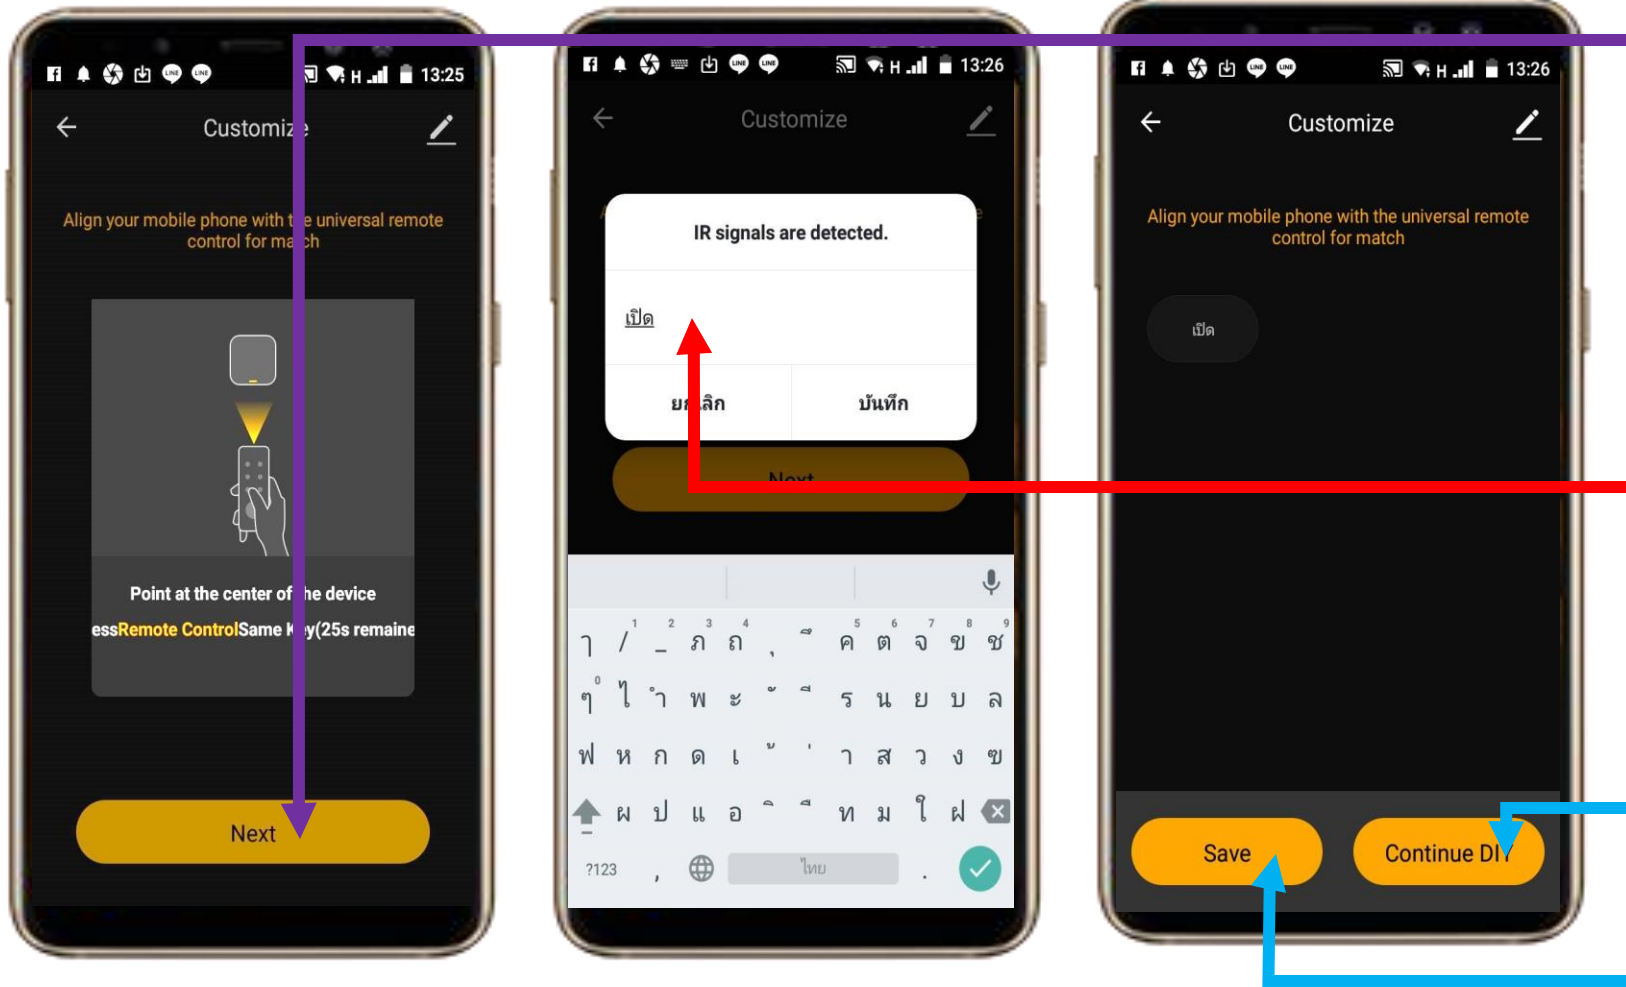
13:25

Customiz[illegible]e

Align your mobile phone with t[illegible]e universal remote control for ma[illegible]ch

Point at the center of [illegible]he device

essRemote ControlSame K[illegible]y(25s remaine

Next

13:26

Customize

IR signals are detected.

เปิด

ย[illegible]เลิก

บันทึก

Next

ๅ / _ ภ ถ ุ ึ ค ต จ ข ช

ๆ ไ ำ พ ะ ั ี ร น ย บ ล

ฟ ห ก ด เ ้ ่ า ส ว ง ฃ

ผ ป แ อ ิ ื ท ม ใ ฝ

?123 , ไทย .

13:26

Customize

Align your mobile phone with the universal remote control for match

เปิด

Save

Continue DI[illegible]